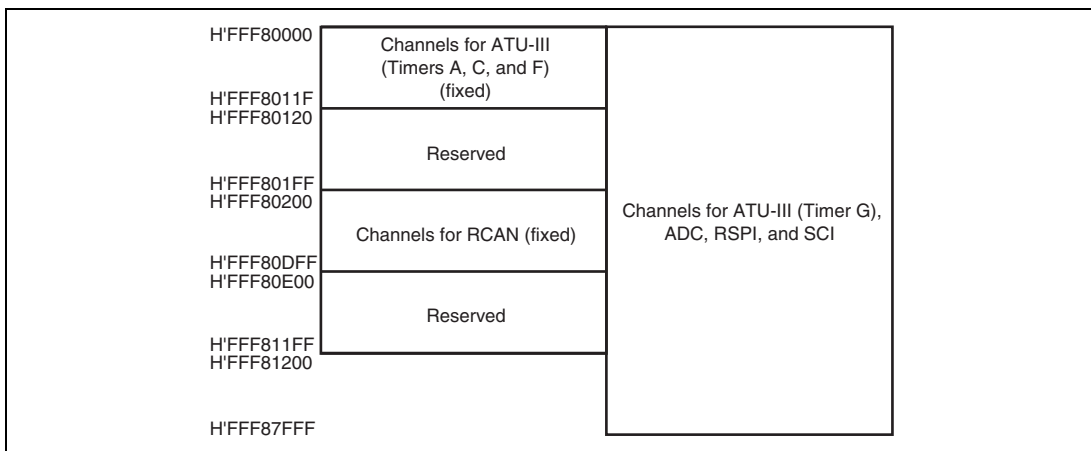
H'FFF80000

Channels for ATU-III (Timers A, C, and F) (fixed)

H'FFF8011F
H'FFF80120

Reserved

H'FFF801FF
H'FFF80200

Channels for RCAN (fixed)

H'FFF80DFF
H'FFF80E00

Reserved

H'FFF811FF
H'FFF81200

H'FFF87FFF

Channels for ATU-III (Timer G), ADC, RSPI, and SCI